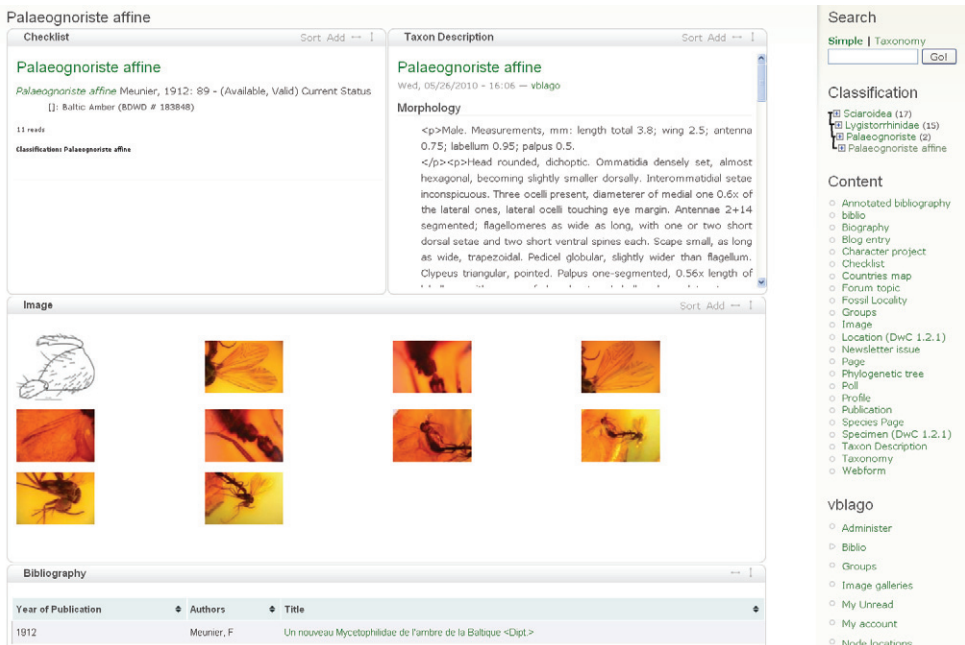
Palaeognoriste affine

Checklist

Sort Add

Palaeognoriste affine

*Palaeognoriste affine* Meunier, 1912: 89 - (Available, Valid) Current Status

[]: Baltic Amber (BDWD # 183848)

11 reads

Classification: Palaeognoriste affine

Taxon Description

Sort Add

Palaeognoriste affine

Wed, 05/26/2010 - 16:06 — vblago

Morphology

<p>Male. Measurements, mm: length total 3.8; wing 2.5; antenna 0.75; labellum 0.95; palpus 0.5.

</p><p>Head rounded, dichoptic. Ommatidia densely set, almost hexagonal, becoming slightly smaller dorsally. Interommatidial setae inconspicuous. Three ocelli present, diameterer of medial one 0.6x of the lateral ones, lateral ocelli touching eye margin. Antennae 2+14 segmented; flagellomeres as wide as long, with one or two short dorsal setae and two short ventral spines each. Scape small, as long as wide, trapezoidal. Pedicel globular, slightly wider than flagellum. Clypeus triangular, pointed. Palpus one-segmented, 0.56x length of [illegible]

Image

Sort Add

Bibliography

| Year of Publication | Authors | Title |
|---|---|---|
| 1912 | Meunier, F | Un nouveau Mycetophilidae de l'ambre de la Baltique <Dipt.> |

Search

Simple | Taxonomy

Go!

Classification

Sciaroidea (17)
Lygistorrhinidae (15)
Palaeognoriste (2)
Palaeognoriste affine

Content

Annotated bibliography
biblio
Biography
Blog entry
Character project
Checklist
Countries map
Forum topic
Fossil Locality
Groups
Image
Location (DwC 1.2.1)
Newsletter issue
Page
Phylogenetic tree
Poll
Profile
Publication
Species Page
Specimen (DwC 1.2.1)
Taxon Description
Taxonomy
Webform

vblago

Administer
Biblio
Groups
Image galleries
My Unread
My account
Node locations